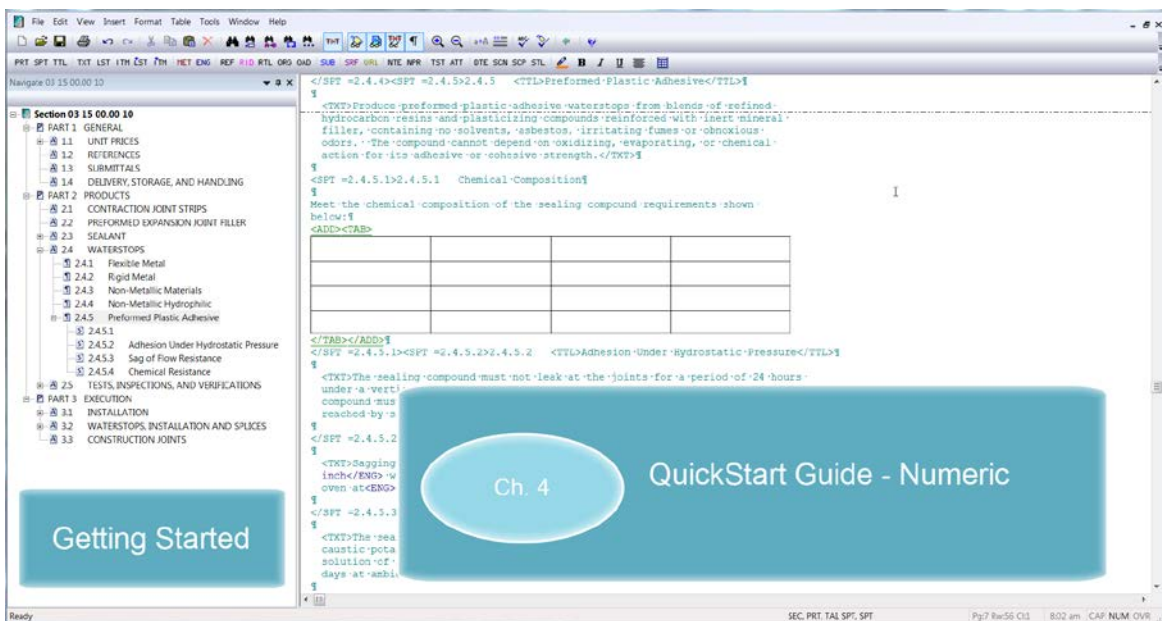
File Edit View Insert Format Table Tools Window Help

PRT SPT TTL TXT LST ITH LST ITH NET ENG REF RID RTL ORG OAD SUB SRF URL NTE NPR TST ATT DTE SCN SCP STL B I U

Navigate 03 15 00.00 10

Section 03 15 00.00 10
PART 1 GENERAL
1.1 UNIT PRICES
1.2 REFERENCES
1.3 SUBMITTALS
1.4 DELIVERY, STORAGE, AND HANDLING
PART 2 PRODUCTS
2.1 CONTRACTION JOINT STRIPS
2.2 PREFORMED EXPANSION JOINT FILLER
2.3 SEALANT
2.4 WATERSTOPS
2.4.1 Flexible Metal
2.4.2 Rigid Metal
2.4.3 Non-Metallic Materials
2.4.4 Non-Metallic Hydrophilic
2.4.5 Preformed Plastic Adhesive
2.4.5.1
2.4.5.2 Adhesion Under Hydrostatic Pressure
2.4.5.3 Sag of Flow Resistance
2.4.5.4 Chemical Resistance
2.5 TESTS, INSPECTIONS, AND VERIFICATIONS
PART 3 EXECUTION
3.1 INSTALLATION
3.2 WATERSTOPS, INSTALLATION AND SPLICES
3.3 CONSTRUCTION JOINTS

Getting Started

</SPT =2.4.4><SPT =2.4.5>2.4.5 <TTL>Preformed Plastic Adhesive</TTL>¶
¶
<TXT>Produce preformed plastic adhesive waterstops from blends of refined hydrocarbon resins and plasticizing compounds reinforced with inert mineral filler, containing no solvents, asbestos, irritating fumes or obnoxious odors. The compound cannot depend on oxidizing, evaporating, or chemical action for its adhesive or cohesive strength.</TXT>¶
¶
<SPT =2.4.5.1>2.4.5.1 Chemical Composition¶
¶
Meet the chemical composition of the sealing compound requirements shown below:¶
<ADD><TAB>

| | | | |
|---|---|---|---|
| | | | |
| | | | |
| | | | |

</TAB></ADD>¶
</SPT =2.4.5.1><SPT =2.4.5.2>2.4.5.2 <TTL>Adhesion Under Hydrostatic Pressure</TTL>¶
¶
<TXT>The sealing compound must not leak at the joints for a period of 24 hours under a verti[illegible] compound mus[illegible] reached by s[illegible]
¶
</SPT =2.4.5.2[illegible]
¶
<TXT>Sagging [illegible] inch</ENG> w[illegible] oven at<ENG>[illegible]
¶
</SPT =2.4.5.3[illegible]
¶
<TXT>The sea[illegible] caustic pota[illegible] solution of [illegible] days at ambi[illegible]
¶

Ch. 4

QuickStart Guide - Numeric

Ready
SEC PRT TAL SPT SPT
Pg:7 Rw:56 Cl:1 8:02 am CAP NUM OVR